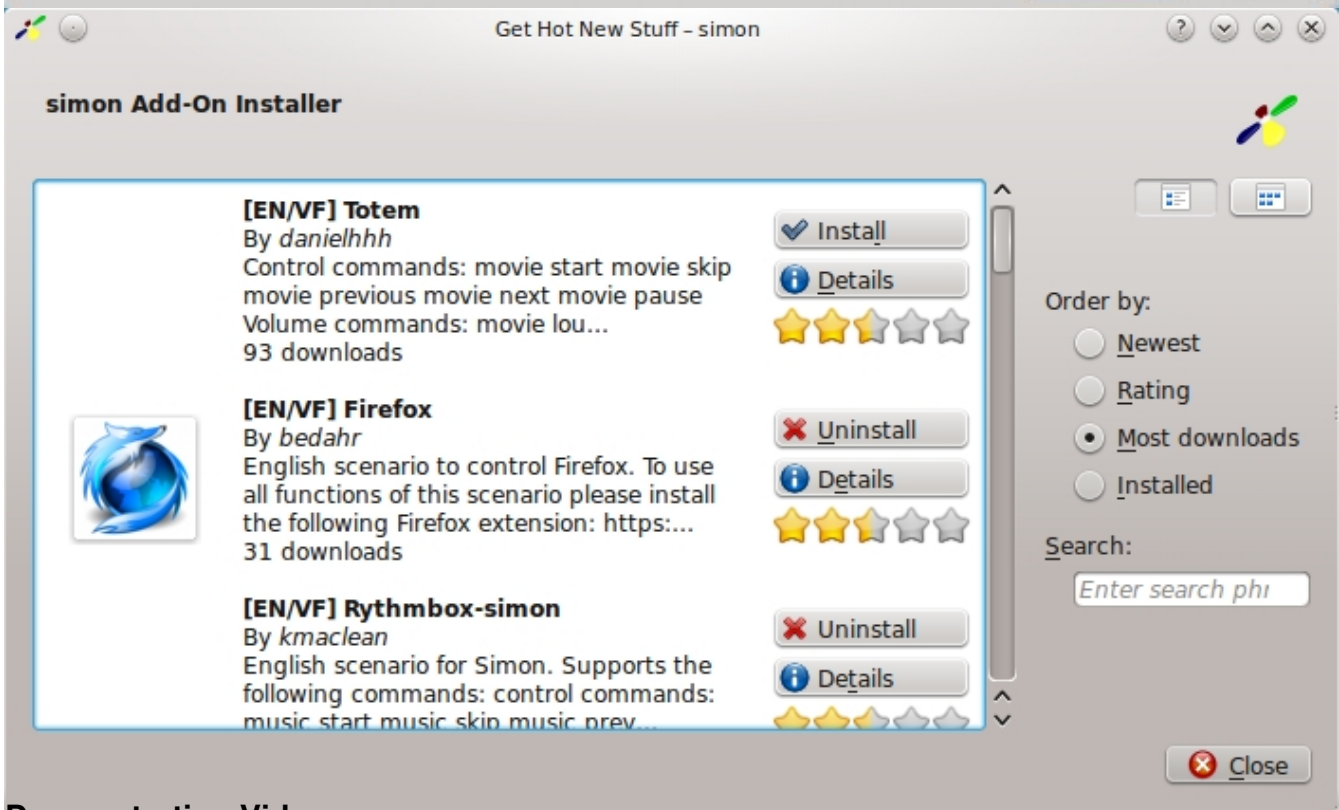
Get Hot New Stuff – simon

simon Add-On Installer

[EN/VF] Totem
By *danielhhh*
Control commands: movie start movie skip movie previous movie next movie pause Volume commands: movie lou...
93 downloads

Install
Details

[EN/VF] Firefox
By *bedahr*
English scenario to control Firefox. To use all functions of this scenario please install the following Firefox extension: https:...
31 downloads

Uninstall
Details

[EN/VF] Rythmbox-simon
By *kmaclean*
English scenario for Simon. Supports the following commands: control commands: music start music skip music prev...

Uninstall
Details

Order by:
Newest
Rating
Most downloads
Installed

Search:
Enter search phı

Close

Presentation Video